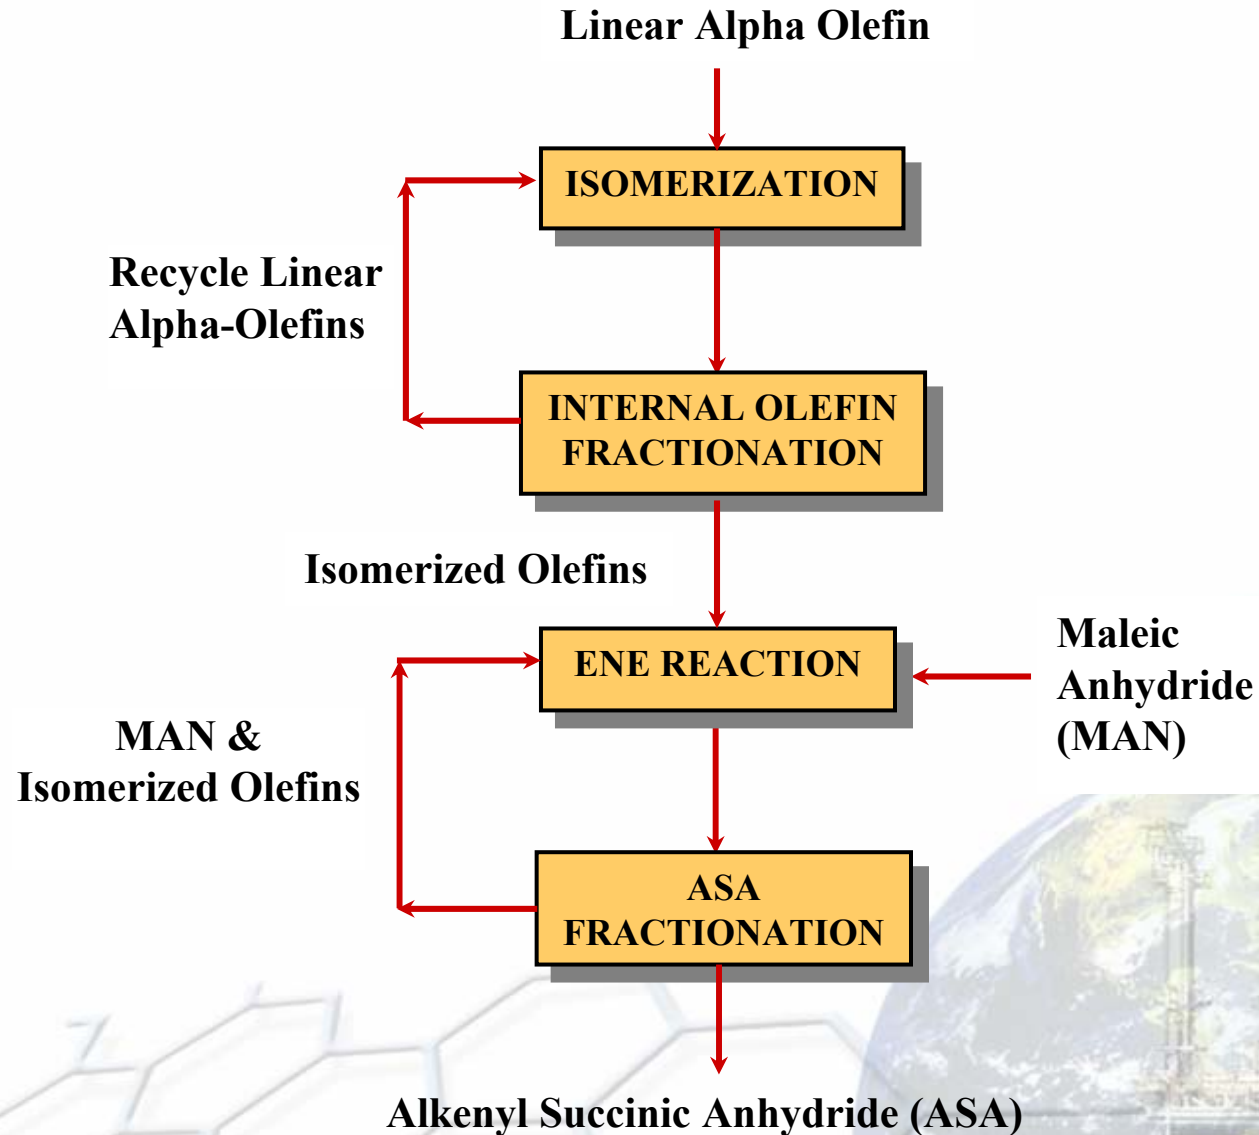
Linear Alpha Olefin

ISOMERIZATION

Recycle Linear Alpha-Olefins

INTERNAL OLEFIN FRACTIONATION

Isomerized Olefins

ENE REACTION

Maleic Anhydride (MAN)

MAN & Isomerized Olefins

ASA FRACTIONATION

Alkenyl Succinic Anhydride (ASA)